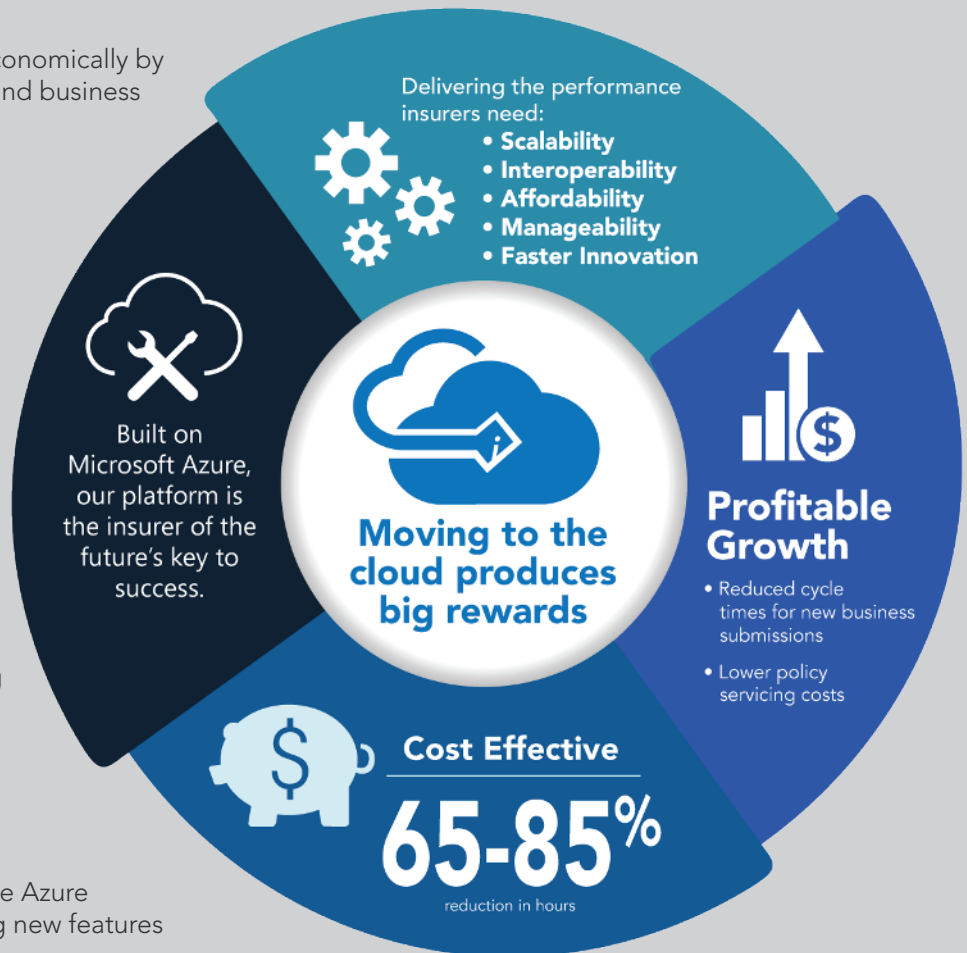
onomically by
nd business

Delivering the performance insurers need:
• Scalability
• Interoperability
• Affordability
• Manageability
• Faster Innovation

Built on Microsoft Azure, our platform is the insurer of the future's key to success.

Moving to the cloud produces big rewards

Profitable Growth
• Reduced cycle times for new business submissions
• Lower policy servicing costs

$

Cost Effective
65-85%
reduction in hours

e Azure
g new features